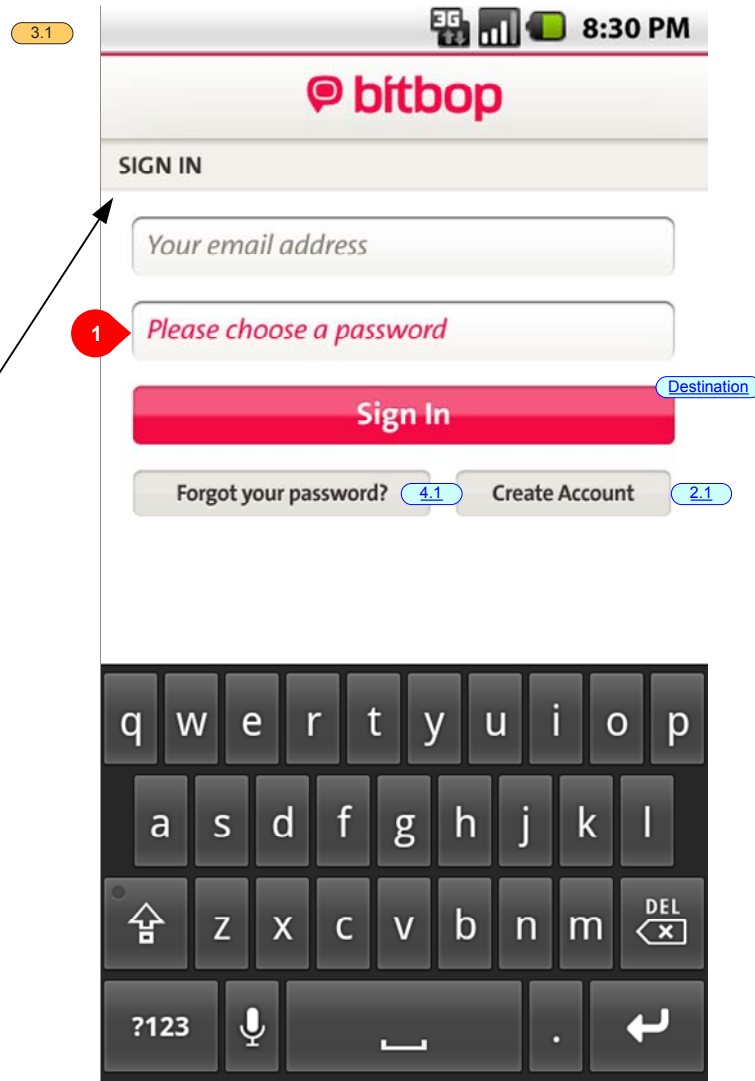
3.1

3G 8:30 PM

bitbop

SIGN IN

Your email address

1

Please choose a password

Destination

Sign In

Forgot your password? 4.1

Create Account 2.1

q w e r t y u i o p

a s d f g h j k l

z x c v b n m DEL

?123 .